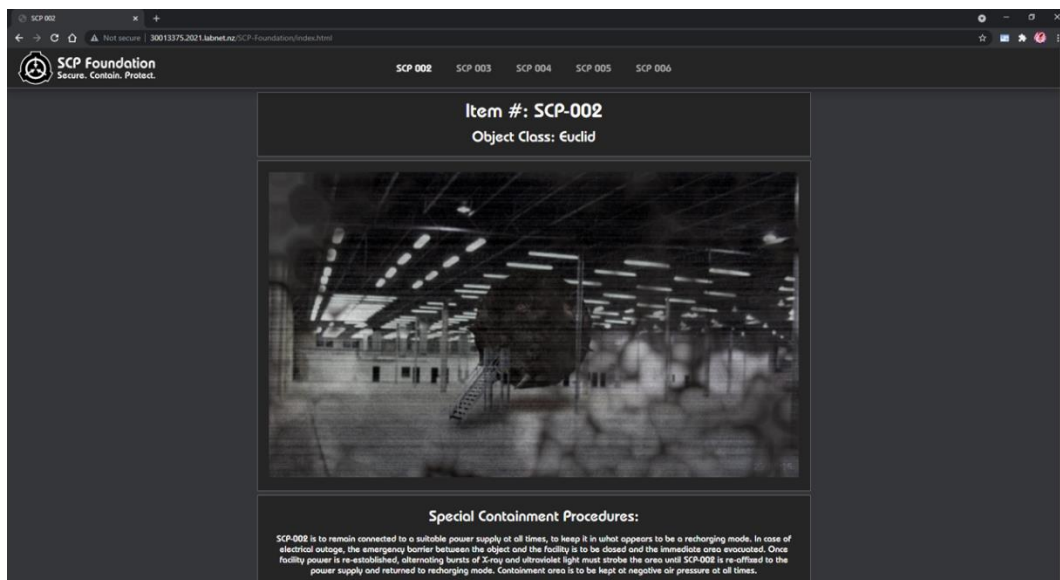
SCP 002

Not secure | 30013375.2021.labnet.nz/SCP-Foundation/index.html

SCP Foundation
Secure. Contain. Protect.

SCP 002 SCP 003 SCP 004 SCP 005 SCP 006

Item #: SCP-002

Object Class: Euclid

Special Containment Procedures:

SCP-002 is to remain connected to a suitable power supply at all times, to keep it in what appears to be a recharging mode. In case of electrical outage, the emergency barrier between the object and the facility is to be closed and the immediate area evacuated. Once facility power is re-established, alternating bursts of X-ray and ultraviolet light must strobe the area until SCP-002 is re-affixed to the power supply and returned to recharging mode. Containment area is to be kept at negative air pressure at all times.